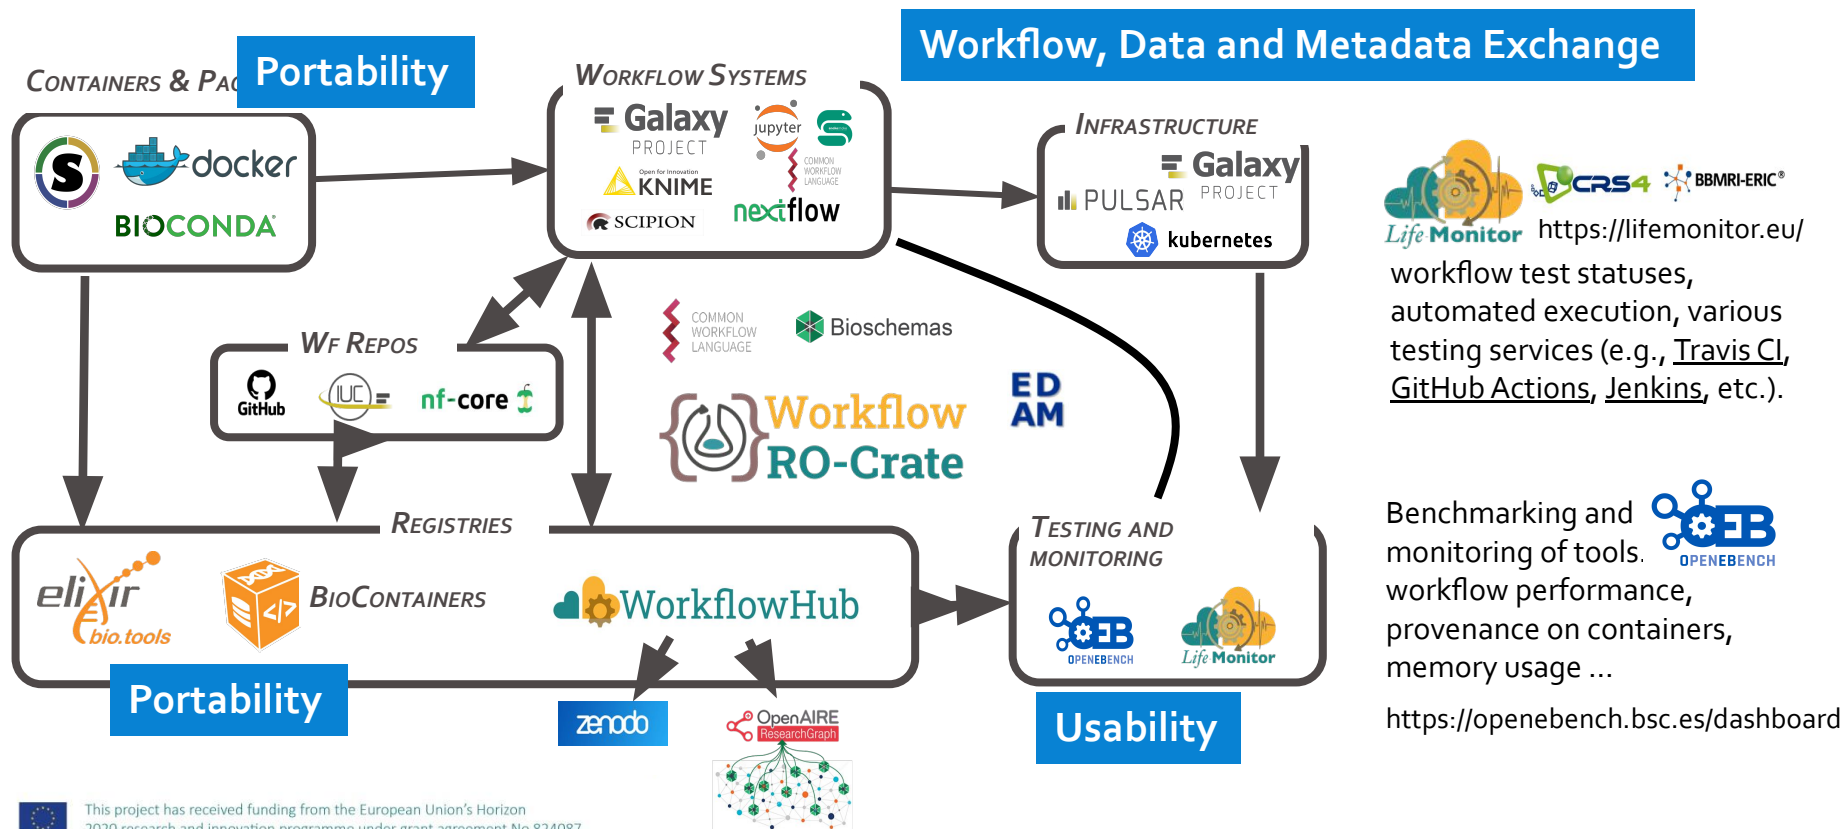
CONTAINERS & PAC

Portability

WORKFLOW SYSTEMS

Workflow, Data and Metadata Exchange

docker

BIOCONDA

Galaxy PROJECT

jupyter

Open for Innovation KNIME

COMMON WORKFLOW LANGUAGE

SCIPION

nextflow

INFRASTRUCTURE

Galaxy PROJECT

PULSAR

kubernetes

Life Monitor

CRS4

BBMRI-ERIC

https://lifemonitor.eu/

workflow test statuses, automated execution, various testing services (e.g., Travis CI, GitHub Actions, Jenkins, etc.).

WF REPOS

GitHub

IUC

nf-core

COMMON WORKFLOW LANGUAGE

Bioschemas

Workflow RO-Crate

ED AM

REGISTRIES

elixir bio.tools

BIOCONTAINERS

WorkflowHub

TESTING AND MONITORING

OPENEBENCH

Life Monitor

Benchmarking and monitoring of tools. workflow performance, provenance on containers, memory usage ...

OPENEBENCH

Portability

zenodo

OpenAIRE ResearchGraph

Usability

https://openebench.bsc.es/dashboard

This project has received funding from the European Union's Horizon 2020 research and innovation programme under grant agreement No 824087